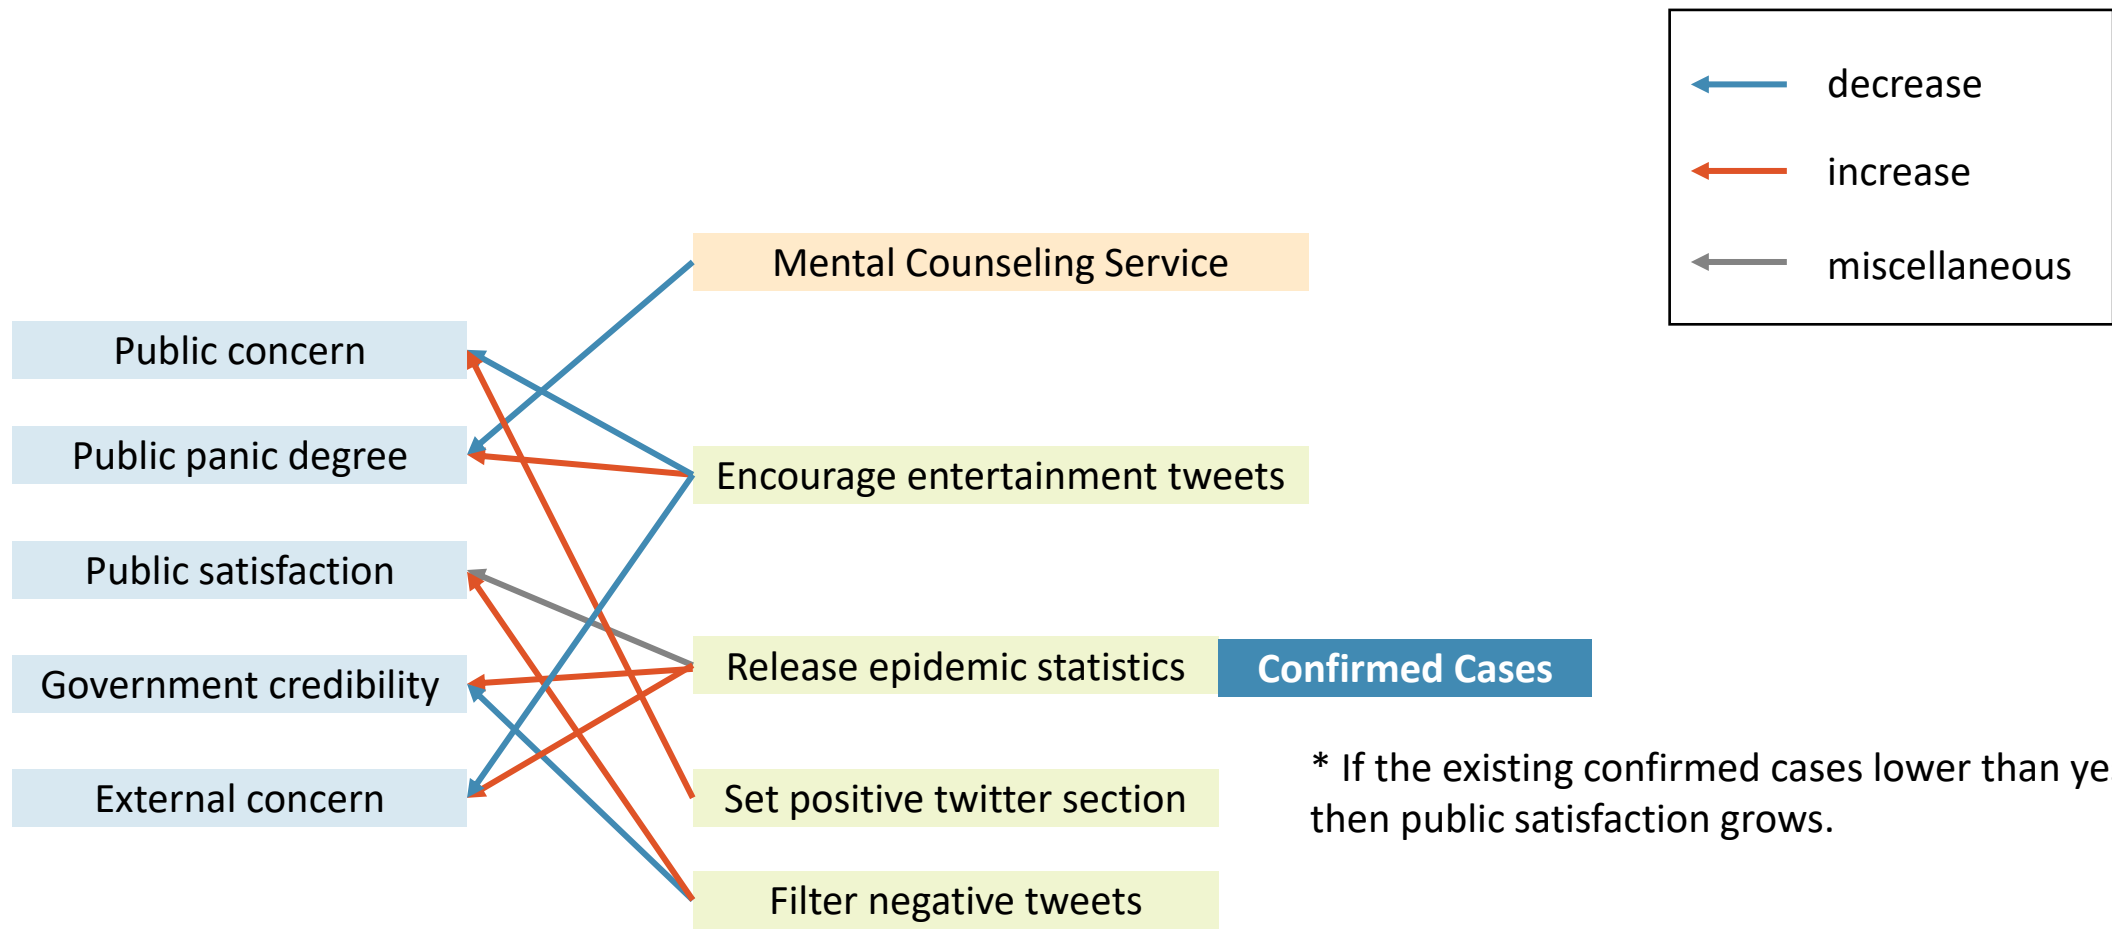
decrease

increase

miscellaneous

Mental Counseling Service

Public concern

Public panic degree

Encourage entertainment tweets

Public satisfaction

Release epidemic statistics

Confirmed Cases

Government credibility

External concern

Set positive twitter section

Filter negative tweets

* If the existing confirmed cases lower than ye then public satisfaction grows.